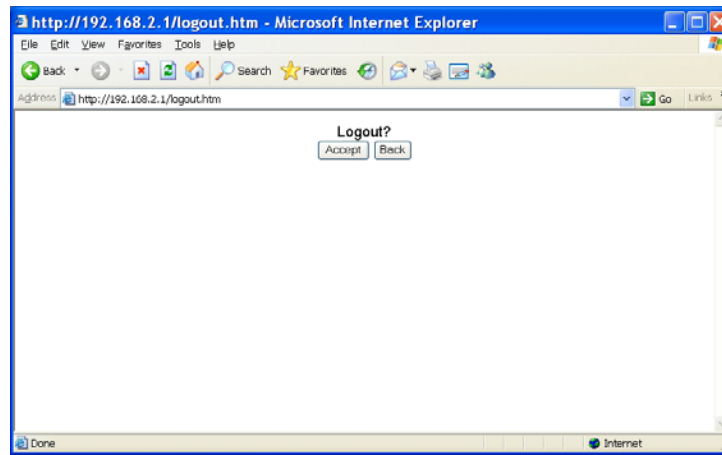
http://192.168.2.1/logout.htm - Microsoft Internet Explorer

File Edit View Favorites Tools Help

Back Search Favorites

Address http://192.168.2.1/logout.htm Go Links

Logout?

Accept Back

Done Internet